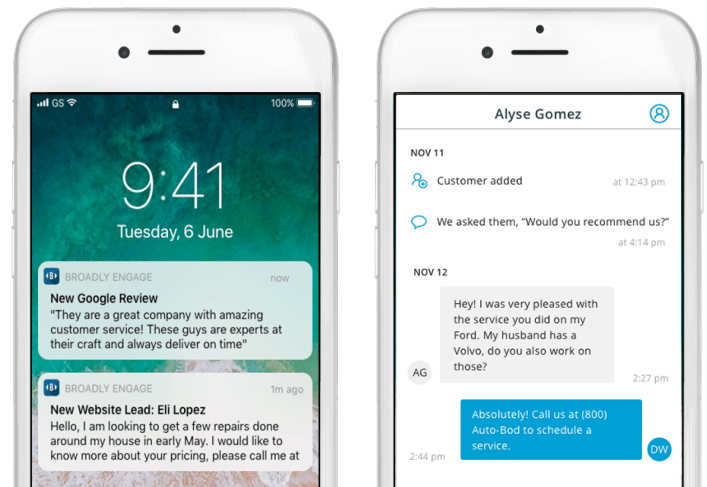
GS 100%

9:41

Tuesday, 6 June

BROADLY ENGAGE now

New Google Review

"They are a great company with amazing customer service! These guys are experts at their craft and always deliver on time"

BROADLY ENGAGE 1m ago

New Website Lead: Eli Lopez

Hello, I am looking to get a few repairs done around my house in early May. I would like to know more about your pricing, please call me at

Alyse Gomez

NOV 11

Customer added at 12:43 pm

We asked them, "Would you recommend us?" at 4:14 pm

NOV 12

Hey! I was very pleased with the service you did on my Ford. My husband has a Volvo, do you also work on those?

AG

2:27 pm

Absolutely! Call us at (800) Auto-Bod to schedule a service.

2:44 pm

DW